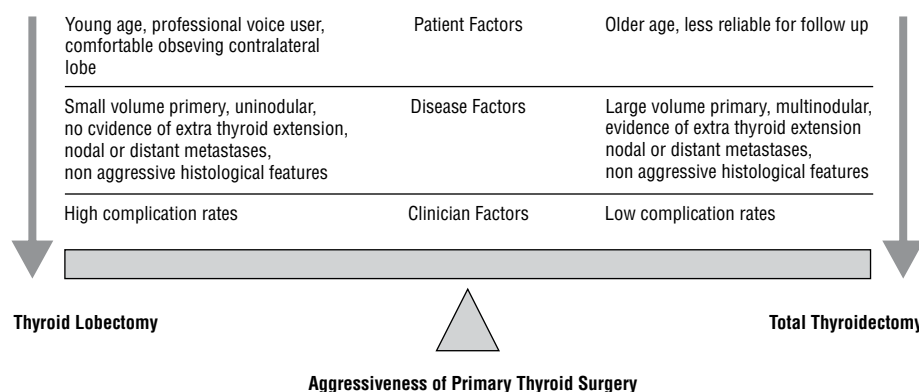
| Young age, professional voice user, comfortable obseving contralateral lobe | Patient Factors | Older age, less reliable for follow up |
|---|---|---|
| Small volume primery, uninodular, no cvidence of extra thyroid extension, nodal or distant metastases, non aggressive histological features | Disease Factors | Large volume primary, multinodular, evidence of extra thyroid extension nodal or distant metastases, non aggressive histological features |
| High complication rates | Clinician Factors | Low complication rates |

Thyroid Lobectomy

Total Thyroidectomy

Aggressiveness of Primary Thyroid Surgery